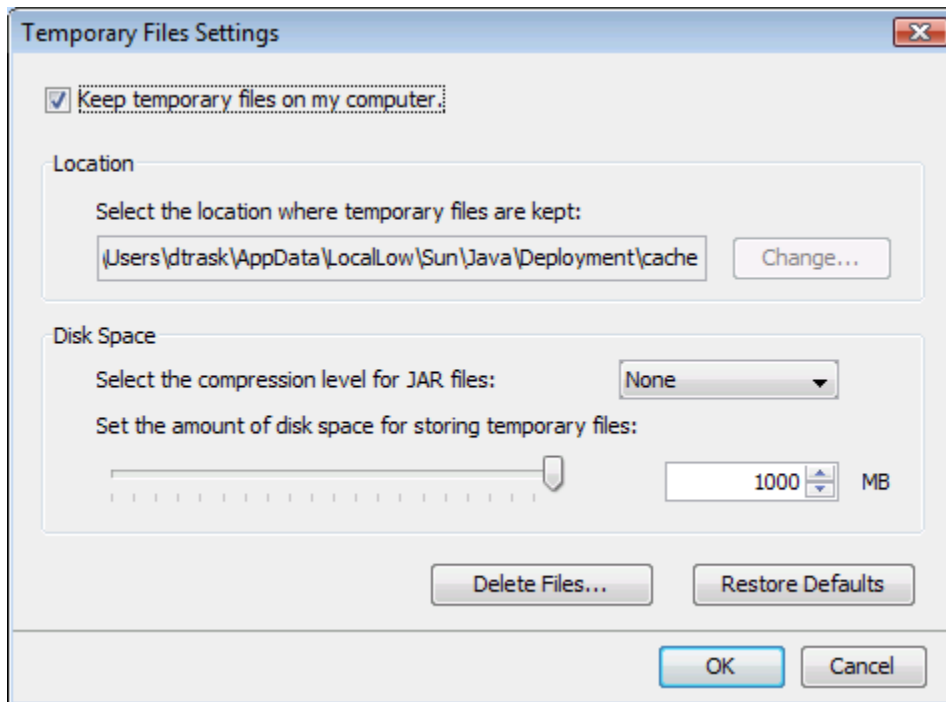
Temporary Files Settings

Keep temporary files on my computer.

Location

Select the location where temporary files are kept:

\Users\dtrask\AppData\LocalLow\Sun\Java\Deployment\cache

Change...

Disk Space

Select the compression level for JAR files:

None

Set the amount of disk space for storing temporary files:

1000

MB

Delete Files...

Restore Defaults

OK

Cancel